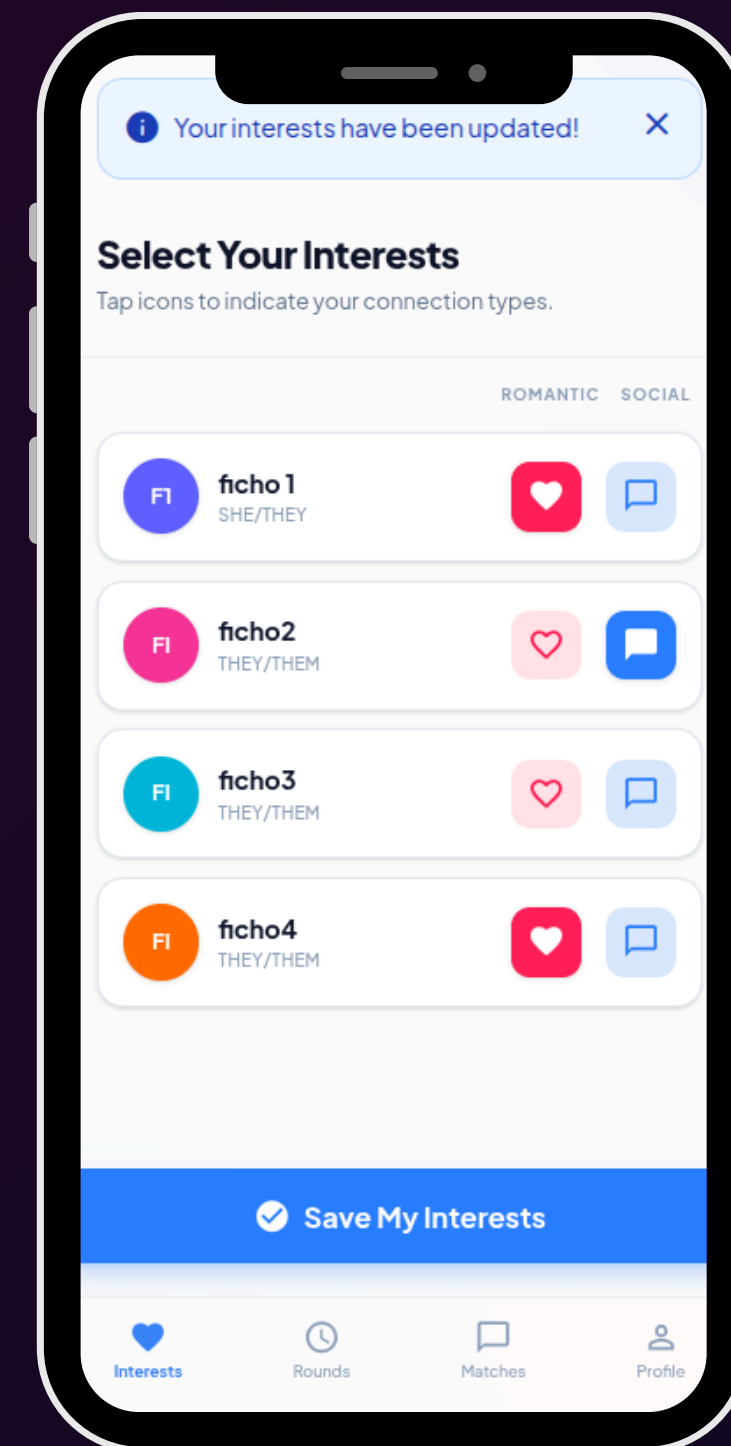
Your interests have been updated!

Select Your Interests

Tap icons to indicate your connection types.

ROMANTIC SOCIAL

FI ficho1 SHE/THEY

FI ficho2 THEY/THEM

FI ficho3 THEY/THEM

FI ficho4 THEY/THEM

Save My Interests

Interests Rounds Matches Profile